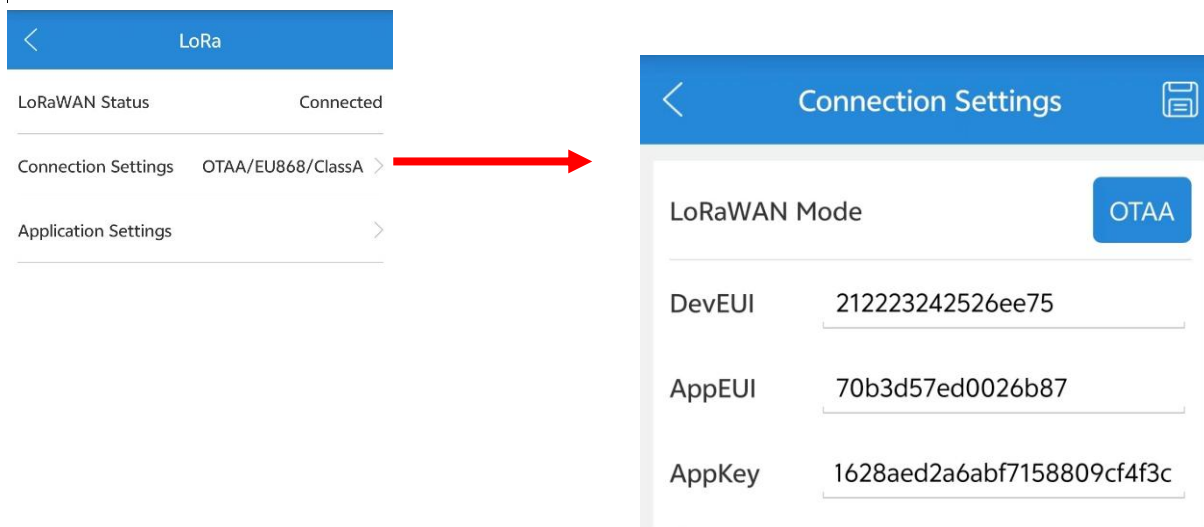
LoRa

LoRaWAN Status Connected

Connection Settings OTAA/EU868/ClassA

Application Settings

Connection Settings

LoRaWAN Mode OTAA

DevEUI 212223242526ee75

AppEUI 70b3d57ed0026b87

AppKey 1628aed2a6abf7158809cf4f3c